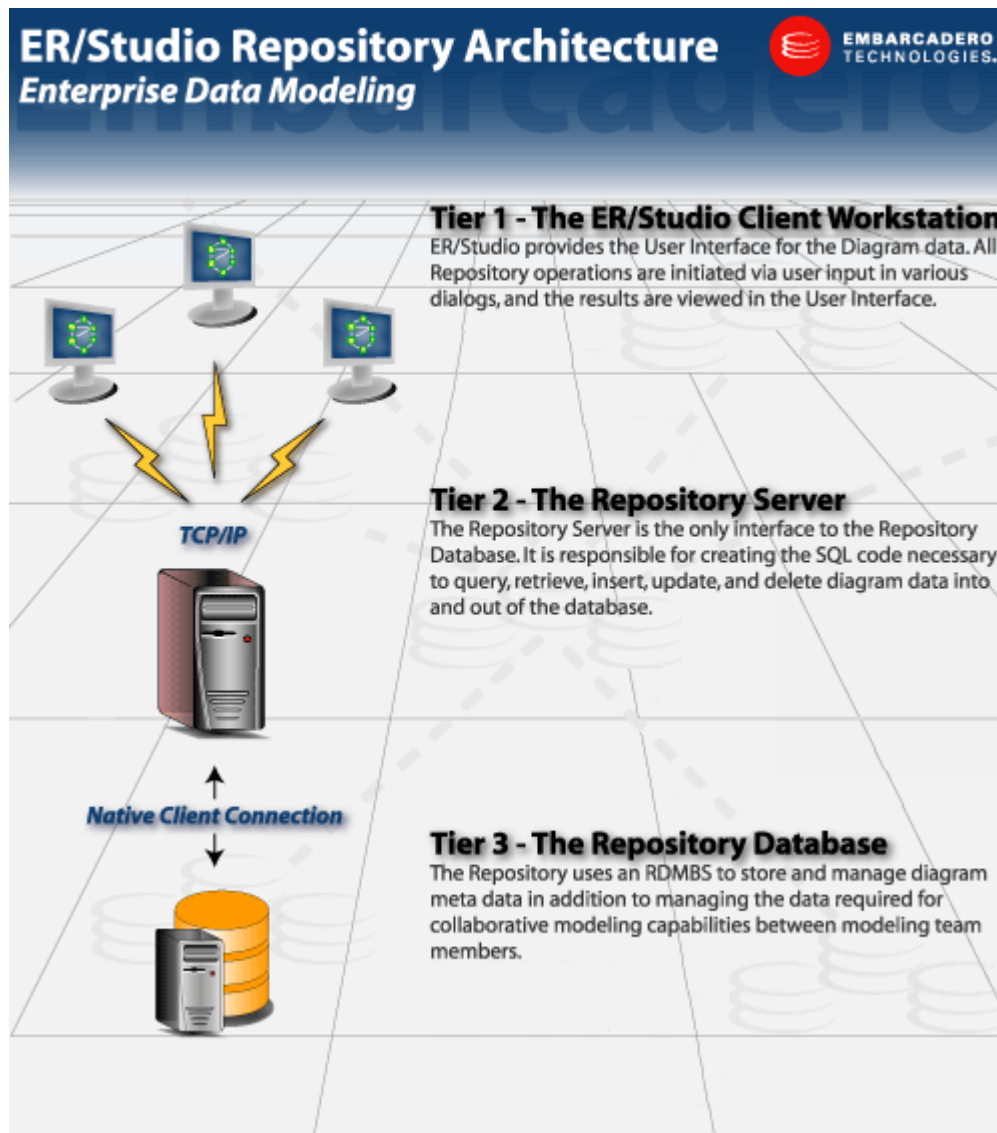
ER/Studio Repository Architecture
Enterprise Data Modeling

EMBARCADERO TECHNOLOGIES.

Tier 1 - The ER/Studio Client Workstation
ER/Studio provides the User Interface for the Diagram data. All Repository operations are initiated via user input in various dialogs, and the results are viewed in the User Interface.

TCP/IP

Tier 2 - The Repository Server
The Repository Server is the only interface to the Repository Database. It is responsible for creating the SQL code necessary to query, retrieve, insert, update, and delete diagram data into and out of the database.

Native Client Connection

Tier 3 - The Repository Database
The Repository uses an RDMBS to store and manage diagram meta data in addition to managing the data required for collaborative modeling capabilities between modeling team members.